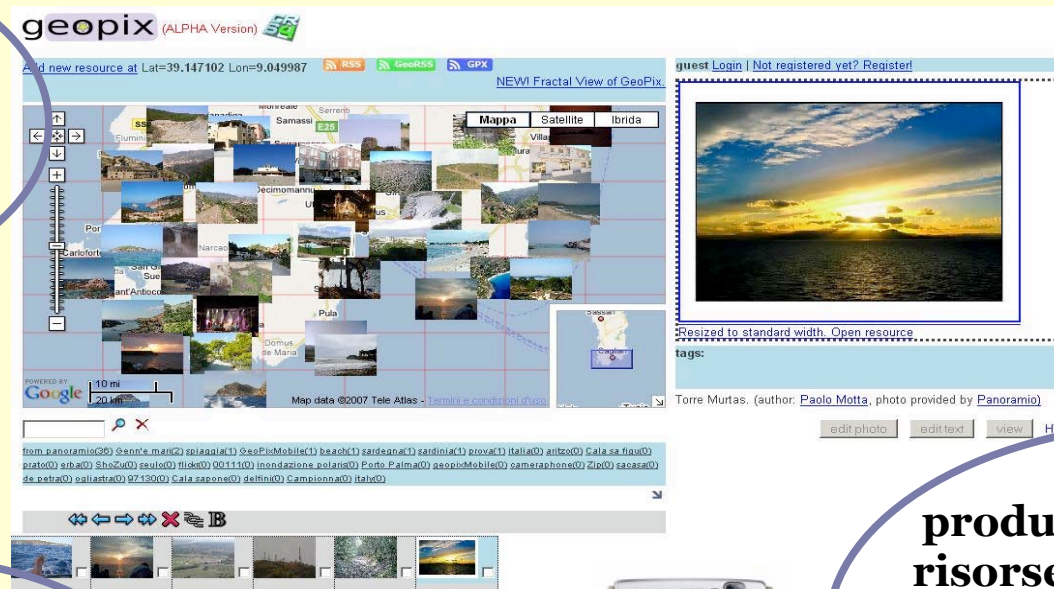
geopix (ALPHA Version)

Add new resource at Lat=39.147102 Lon=9.049987 RSS GeoRSS GPX
NEW! Fractal View of GeoPix.

Mappa Satellite Ibrida

Monreale Samassi Serrenti E25 Villa Decimomannu Carloforte San Gi Sue Sant'Antioco Pula Domus de Maria Sassari Cagliari

POWERED BY Google 10 mi 20 km Map data ©2007 Tele Atlas - Termini e condizioni d'uso

from panoramio(36) Genn'e mari(2) spiaggia(1) GeoPixMobile(1) beach(1) sardegna(1) sardinia(1) prova(1) italia(0) aritzo(0) Cala sa figu(0) prato(0) erba(0) ShoZu(0) seulo(0) flickr(0) 00111(0) inondazione polaris(0) Porto Palma(0) geopixMobile(0) cameraphone(0) Zip(0) sacasa(0) de petra(0) ogliastra(0) 97130(0) Cala zapone(0) delfini(0) Campionna(0) italy(0)

guest Login | Not registered yet? Register!

Resized to standard width. Open resource

tags:

Torre Murtas. (author: Paolo Motta, photo provided by Panoramio)

edit photo edit text view H

produ
risorse